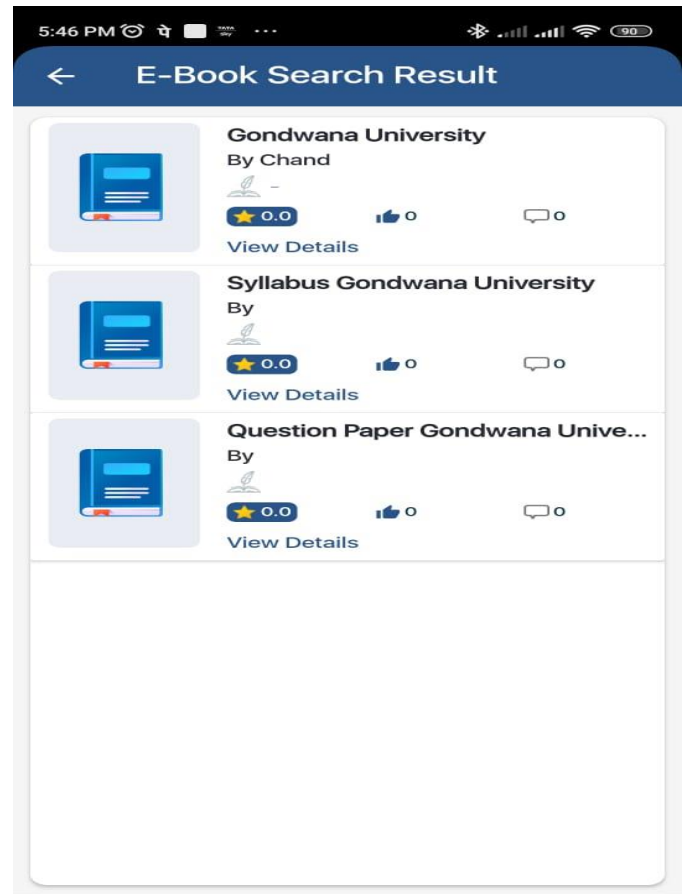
5:46 PM पे ··· 90

←
E-Book Search Result

Gondwana University
By Chand
-
0.0 0 0
View Details

Syllabus Gondwana University
By
0.0 0 0
View Details

Question Paper Gondwana Unive...
By
0.0 0 0
View Details